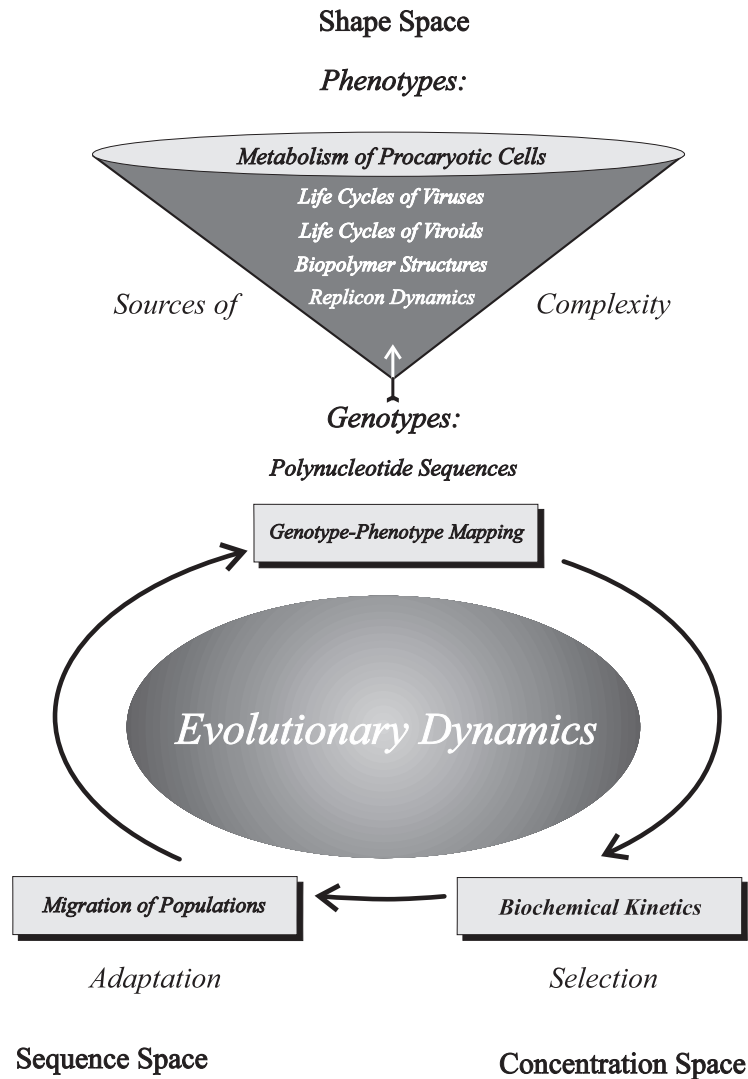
Shape Space

Phenotypes:

Metabolism of Procaryotic Cells

Life Cycles of Viruses

Life Cycles of Viroids

Biopolymer Structures

Replicon Dynamics

Sources of

Complexity

Genotypes:

Polynucleotide Sequences

Genotype-Phenotype Mapping

Evolutionary Dynamics

Migration of Populations

Biochemical Kinetics

Adaptation

Selection

Sequence Space

Concentration Space